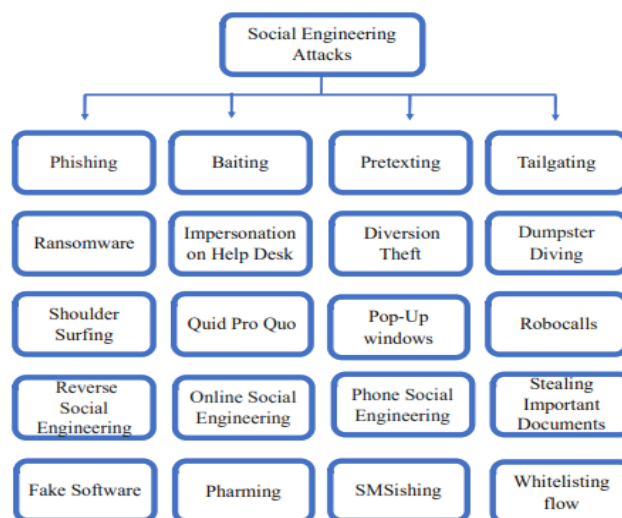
Social Engineering Attacks

Phishing

Baiting

Pretexting

Tailgating

Ransomware

Impersonation on Help Desk

Diversion Theft

Dumpster Diving

Shoulder Surfing

Quid Pro Quo

Pop-Up windows

Robocalls

Reverse Social Engineering

Online Social Engineering

Phone Social Engineering

Stealing Important Documents

Fake Software

Pharming

SMSishing

Whitelisting flow